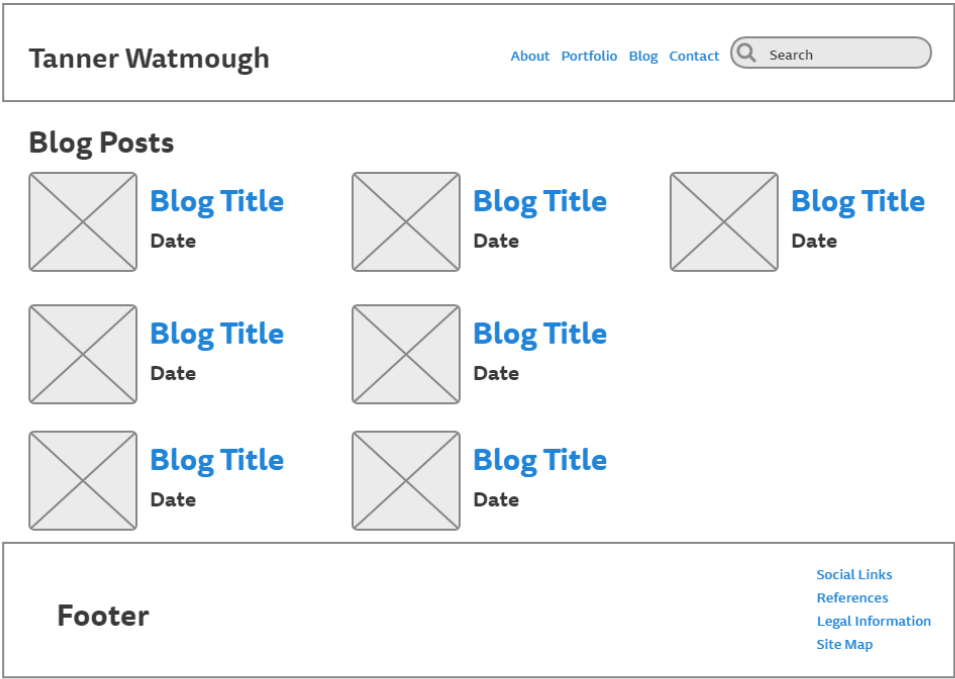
Tanner Watmough

About Portfolio Blog Contact Search

Blog Posts

Blog Title
Date

Blog Title
Date

Blog Title
Date

Blog Title
Date

Blog Title
Date

Blog Title
Date

Blog Title
Date

Footer

Social Links
References
Legal Information
Site Map